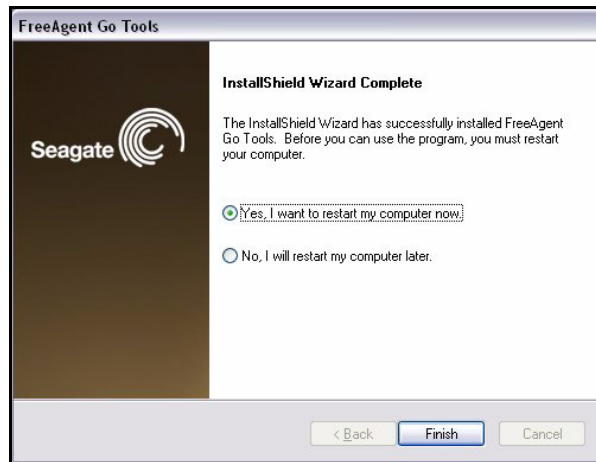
FreeAgent Go Tools

Seagate

InstallShield Wizard Complete

The InstallShield Wizard has successfully installed FreeAgent Go Tools. Before you can use the program, you must restart your computer.

Yes, I want to restart my computer now.

No, I will restart my computer later.

< Back

Finish

Cancel